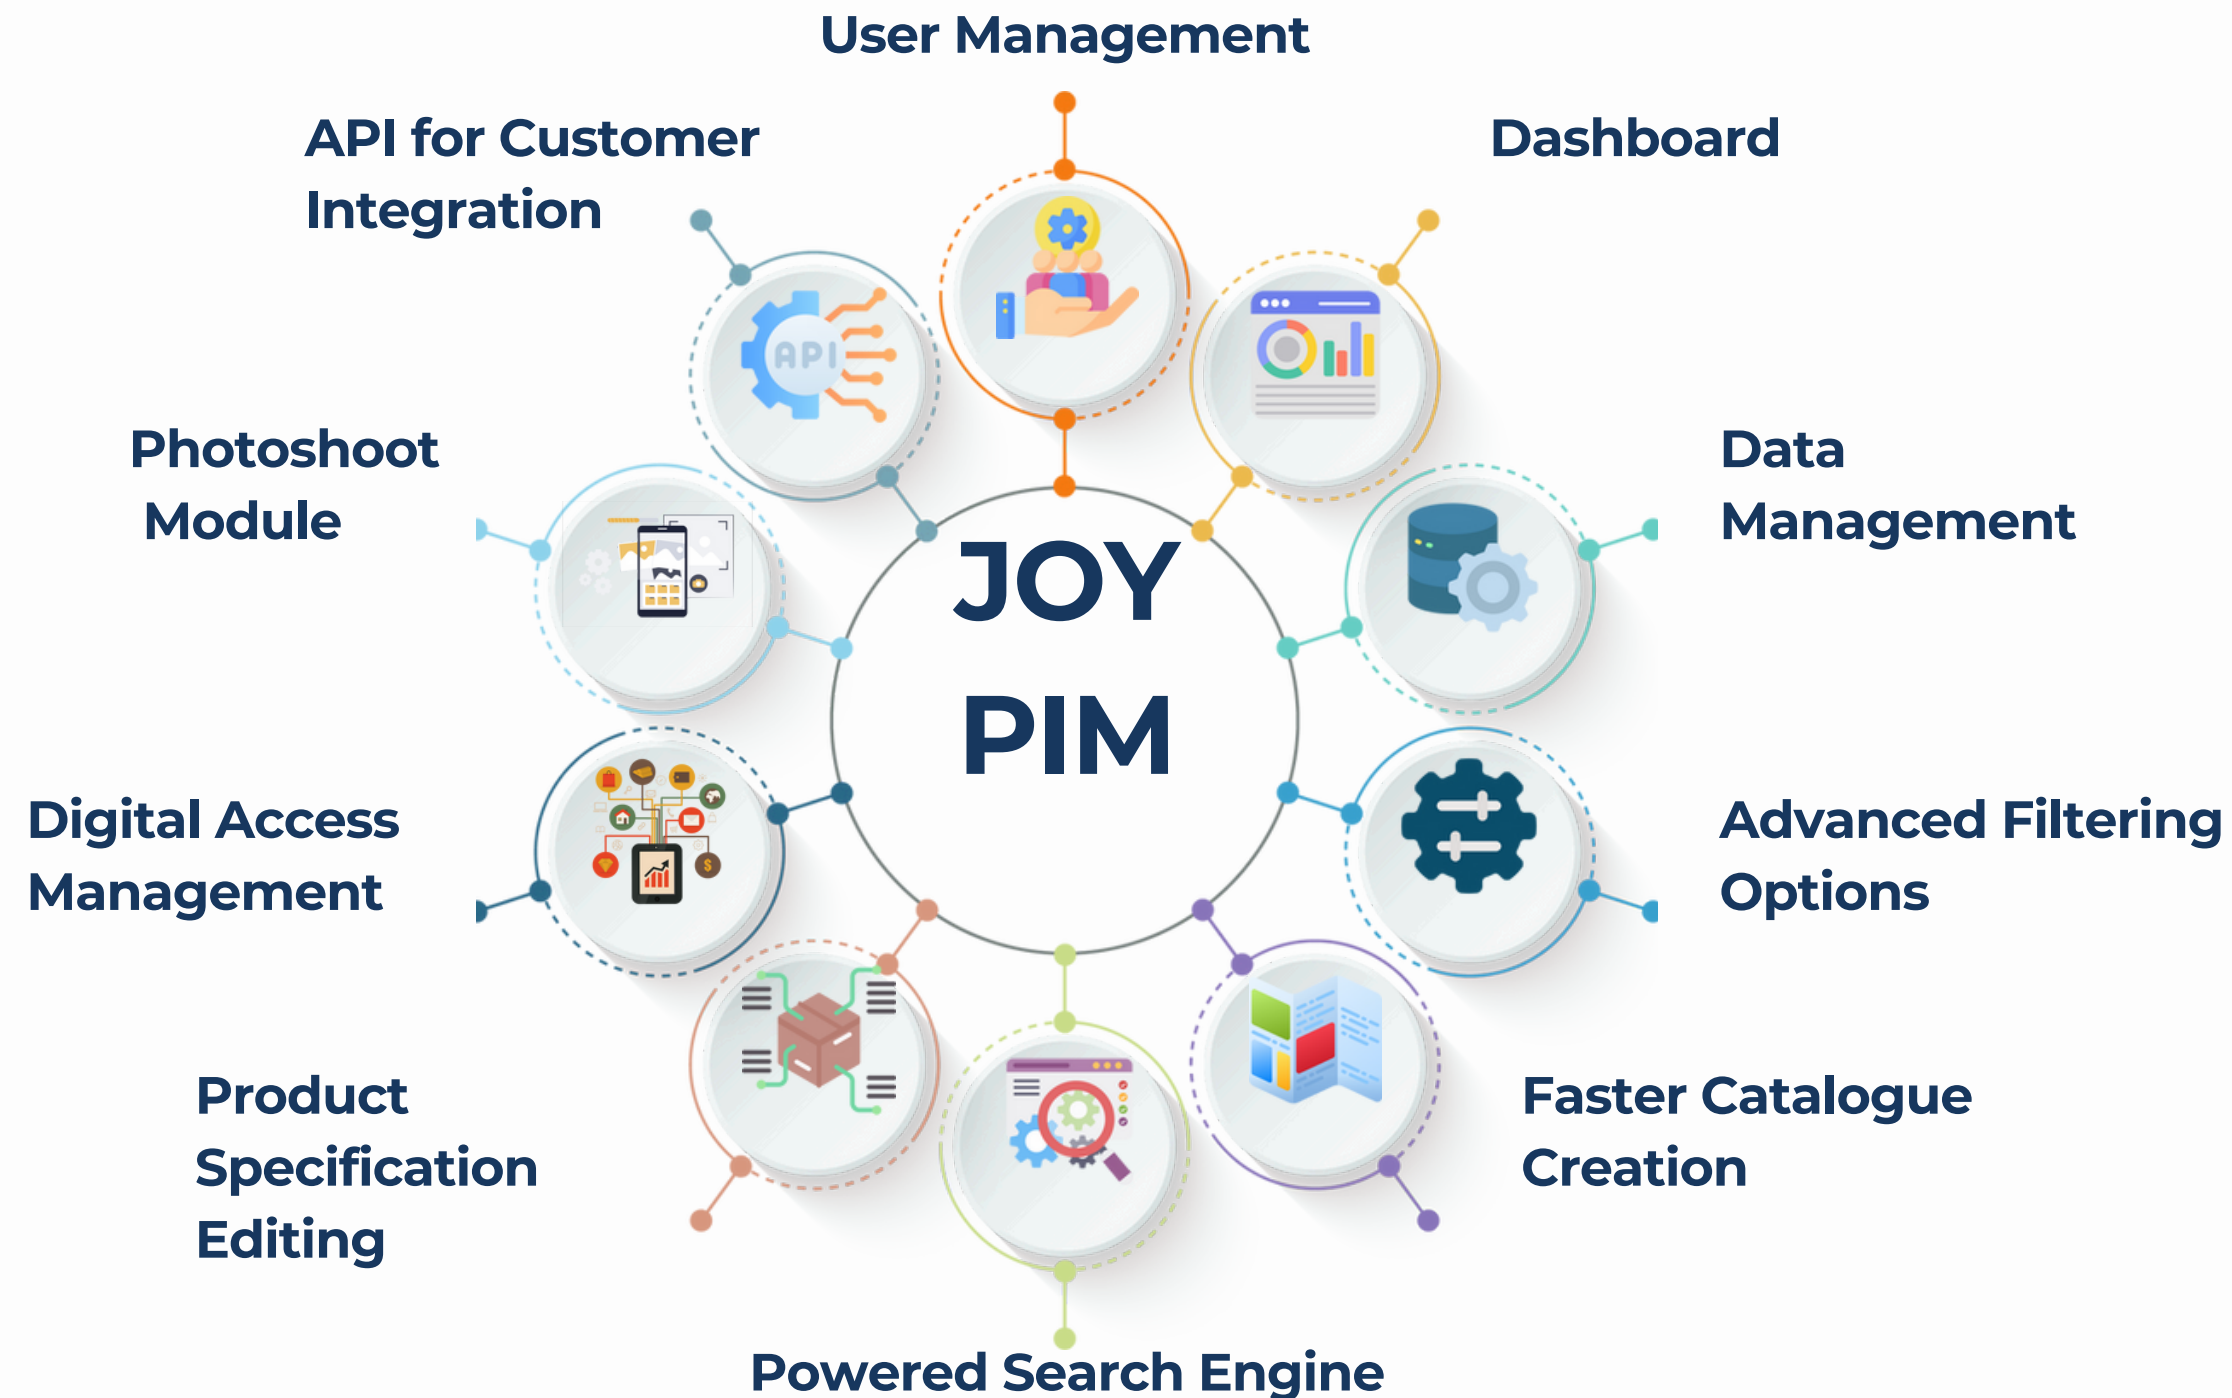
User Management

API for Customer Integration

Dashboard

Photoshoot Module

JOY PIM

Data Management

API

Digital Access Management

Advanced Filtering Options

Product Specification Editing

Faster Catalogue Creation

Powered Search Engine